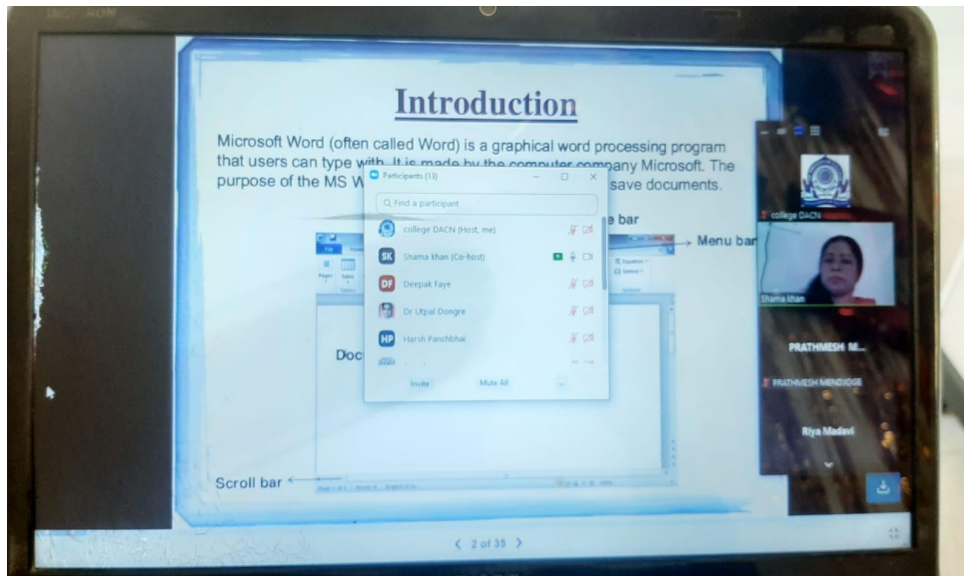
Introduction

Microsoft Word (often called Word) is a graphical word processing program that users can type with. It is made by the computer company Microsoft. The purpose of the MS W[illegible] save documents.

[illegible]e bar

Menu bar

Doc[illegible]

Scroll bar

Participants (13)

Find a participant

college DACN (Host, me)

SK Shama khan (Co-host)

DF Deepak Faye

Dr Utpal Dongre

HP Harsh Panchbhai

Invite

Mute All

college DACN

Shama khan

PRATHMESH M...

PRATHMESH MENDHOGE

Riya Madavi

2 of 35